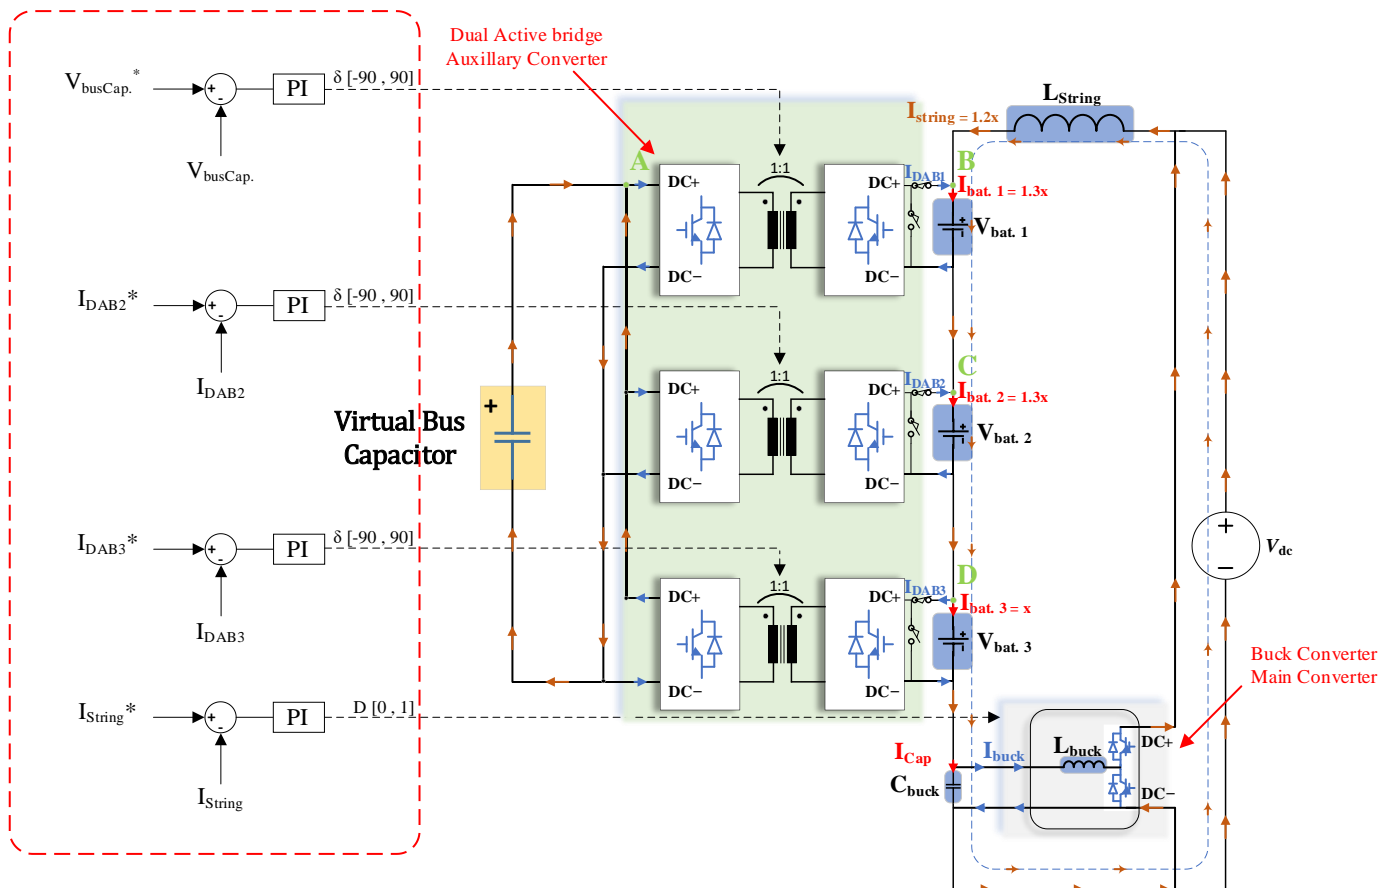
$V_{busCap.}^{*}$
+
-
PI
δ [-90 , 90]
$V_{busCap.}$

$I_{DAB2}$*
+
-
PI
δ [-90 , 90]
$I_{DAB2}$

Virtual Bus Capacitor

$I_{DAB3}$*
+
-
PI
δ [-90 , 90]
$I_{DAB3}$

$I_{String}$*
+
-
PI
D [0 , 1]
$I_{String}$

Dual Active bridge Auxillary Converter

A
DC+
DC−
1:1
DC+
DC−
$I_{DAB1}$
B
$I_{bat. 1}$ = 1.3x
$V_{bat. 1}$

DC+
DC−
1:1
DC+
DC−
$I_{DAB2}$
C
$I_{bat. 2}$ = 1.3x
$V_{bat. 2}$

DC+
DC−
1:1
DC+
DC−
$I_{DAB3}$
D
$I_{bat. 3}$ = x
$V_{bat. 3}$

$I_{string}$ = 1.2x
$L_{String}$

+
−
$V_{dc}$

Buck Converter Main Converter

$I_{Cap}$
$C_{buck}$
$I_{buck}$
$L_{buck}$
DC+
DC−